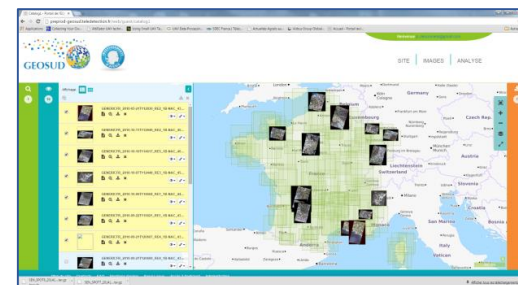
GEOSUD

SITE | IMAGES | ANALYSE

GEOSUD_SPOT6_2016-04-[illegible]
GEOSUD_SPOT6_2016-04-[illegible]
GEOSUD_SPOT6_2016-04-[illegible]
GEOSUD_SPOT6_2016-04-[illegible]
GEOSUD_SPOT6_2016-04-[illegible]
GEOSUD_SPOT6_2016-04-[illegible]
GEOSUD_SPOT6_2016-04-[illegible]

Germany
Luxembourg
Czech Rep.
Austria
Liechtenstein
Switzerland
Slovenia
San Marino
Bosnia